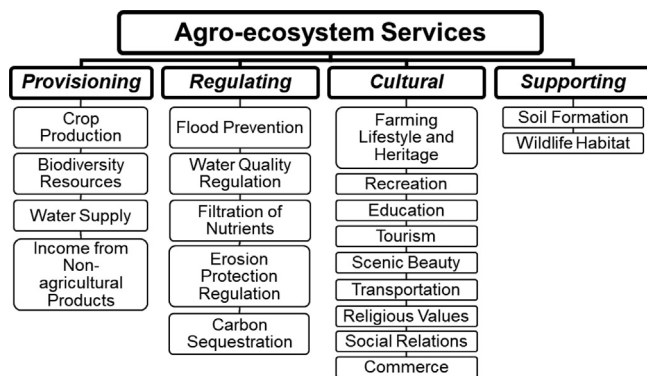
Agro-ecosystem Services

Provisioning
Crop Production
Biodiversity Resources
Water Supply
Income from Non-agricultural Products

Regulating
Flood Prevention
Water Quality Regulation
Filtration of Nutrients
Erosion Protection Regulation
Carbon Sequestration

Cultural
Farming Lifestyle and Heritage
Recreation
Education
Tourism
Scenic Beauty
Transportation
Religious Values
Social Relations
Commerce

Supporting
Soil Formation
Wildlife Habitat